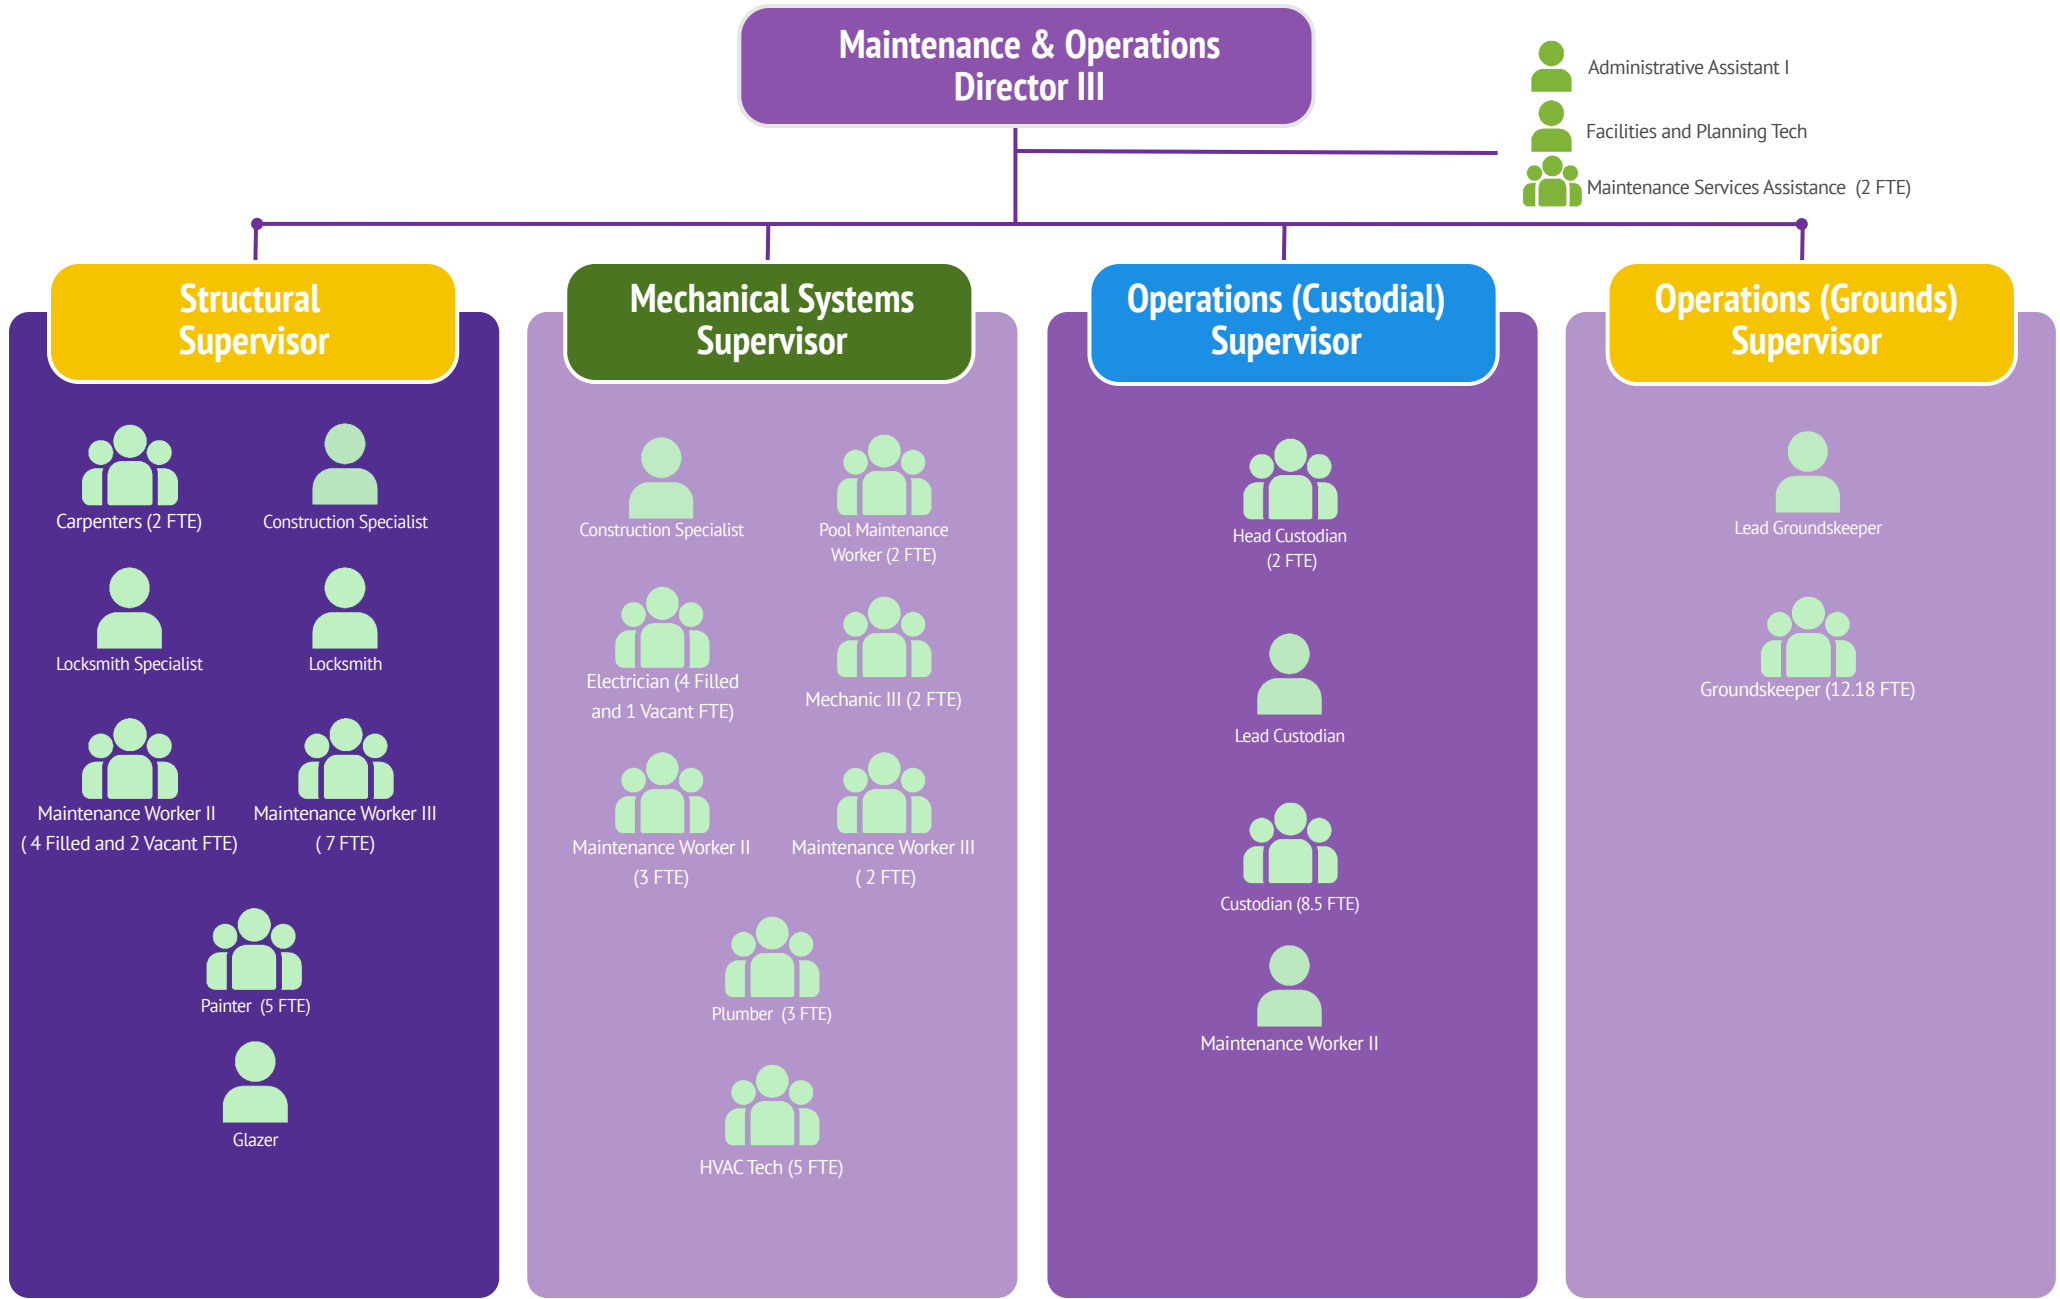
Maintenance & Operations Director III

Administrative Assistant I

Facilities and Planning Tech

Maintenance Services Assistance (2 FTE)

Structural Supervisor

Carpenters (2 FTE)

Construction Specialist

Locksmith Specialist

Locksmith

Maintenance Worker II ( 4 Filled and 2 Vacant FTE)

Maintenance Worker III ( 7 FTE)

Painter (5 FTE)

Glazer

Mechanical Systems Supervisor

Construction Specialist

Pool Maintenance Worker (2 FTE)

Electrician (4 Filled and 1 Vacant FTE)

Mechanic III (2 FTE)

Maintenance Worker II (3 FTE)

Maintenance Worker III ( 2 FTE)

Plumber (3 FTE)

HVAC Tech (5 FTE)

Operations (Custodial) Supervisor

Head Custodian (2 FTE)

Lead Custodian

Custodian (8.5 FTE)

Maintenance Worker II

Operations (Grounds) Supervisor

Lead Groundskeeper

Groundskeeper (12.18 FTE)